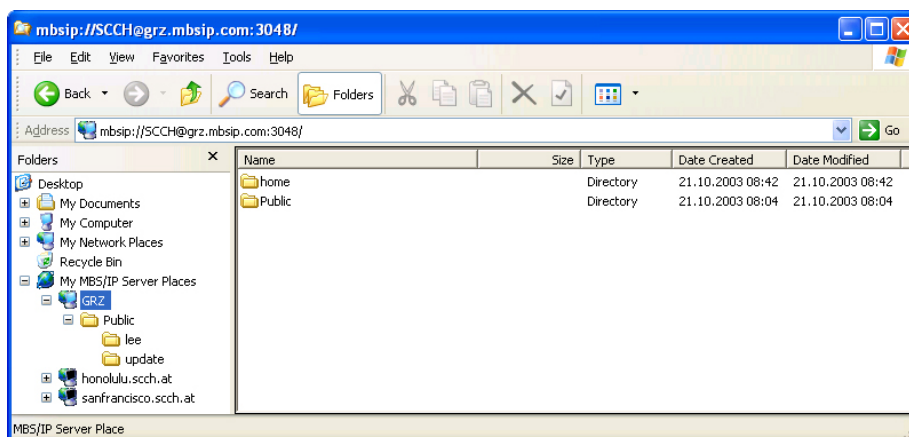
mbsip://SCCH@grz.mbsip.com:3048/

File Edit View Favorites Tools Help

Back Search Folders

Address mbsip://SCCH@grz.mbsip.com:3048/ Go

Folders ×

Desktop
My Documents
My Computer
My Network Places
Recycle Bin
My MBS/IP Server Places
GRZ
Public
lee
update
honolulu.scch.at
sanfrancisco.scch.at

| Name | Size | Type | Date Created | Date Modified |
|---|---|---|---|---|
| home | | Directory | 21.10.2003 08:42 | 21.10.2003 08:42 |
| Public | | Directory | 21.10.2003 08:04 | 21.10.2003 08:04 |

MBS/IP Server Place